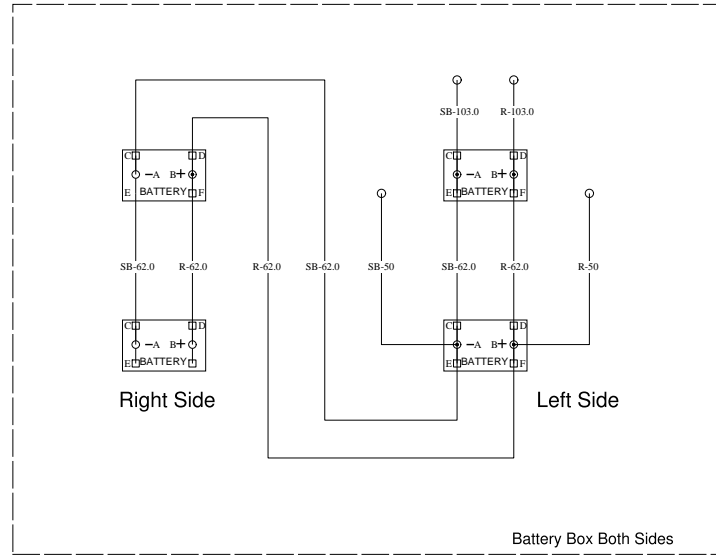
SB-103.0 R-103.0

C D
−A B+
E BATTERY F

C D
−A B+
E BATTERY F

SB-62.0 R-62.0 R-62.0 SB-62.0 SB-50 SB-62.0 R-62.0 R-50

C D
−A B+
E BATTERY F

C D
−A B+
E BATTERY F

Right Side

Left Side

Battery Box Both Sides